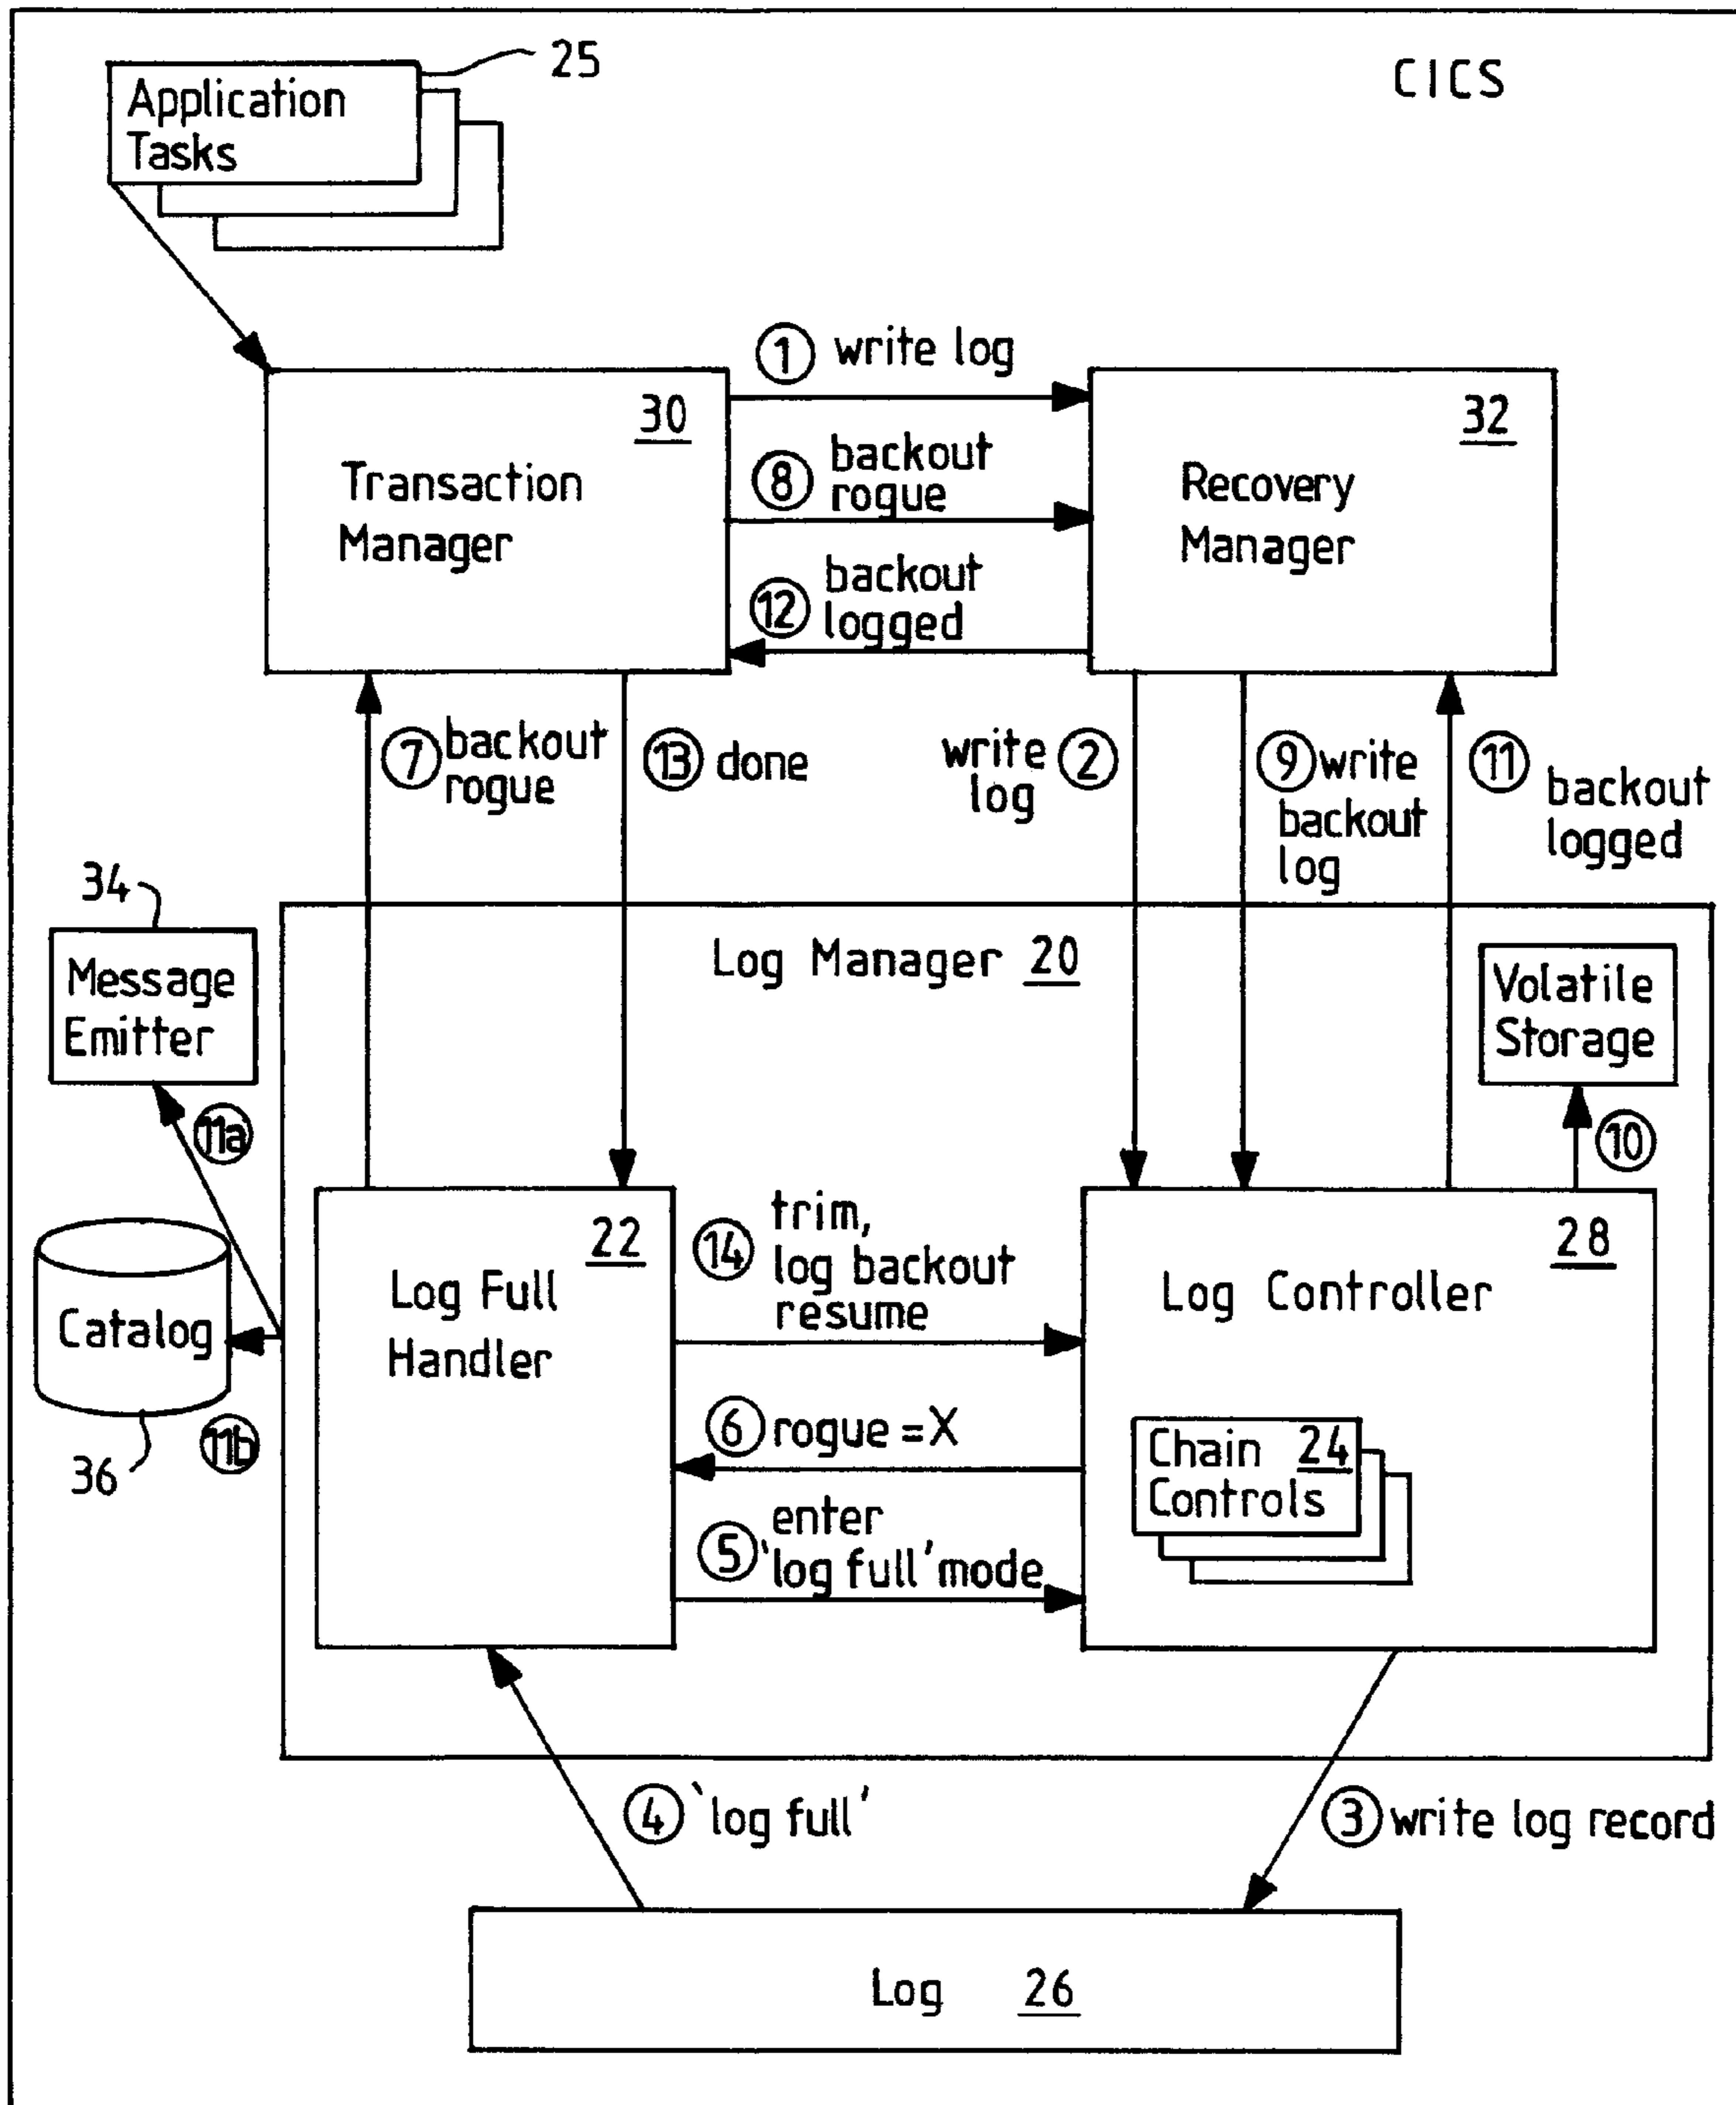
Application Tasks 25

CICS

① write log

Transaction Manager 30

⑧ backout rogue

Recovery Manager 32

⑫ backout logged

⑦ backout rogue

⑬ done

write log ②

⑨ write backout log

⑪ backout logged

34

Message Emitter

Log Manager 20

Volatile Storage

⑪a

⑩

Catalog

36

⑪b

Log Full Handler 22

⑭ trim, log backout resume

Log Controller 28

⑥ rogue = X

Chain Controls 24

⑤ enter 'log full' mode

④ 'log full'

③ write log record

Log 26